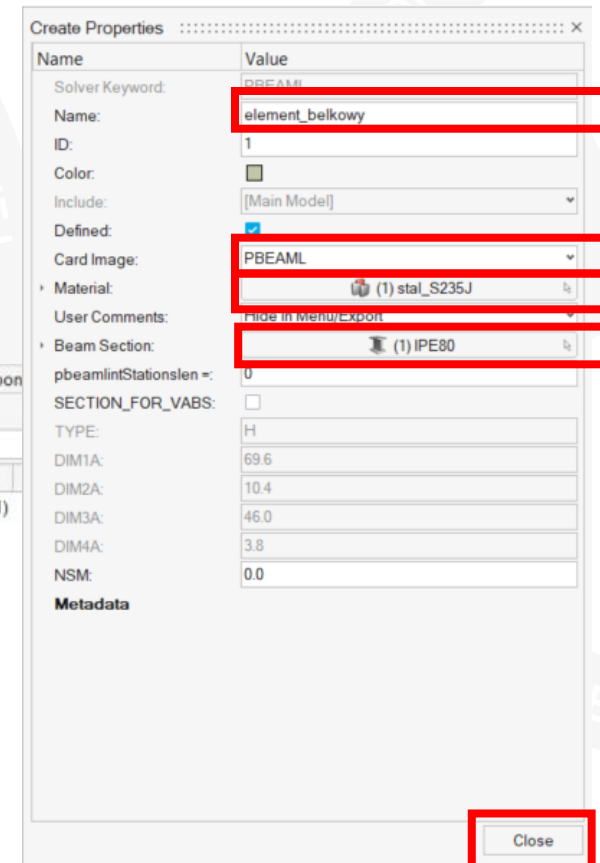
Create Properties ×

| Name | Value |
|---|---|
| Solver Keyword: | PBEAML |
| Name: | element_belkowy |
| ID: | 1 |
| Color: | |
| Include: | [Main Model] |
| Defined: | |
| Card Image: | PBEAML |
| Material: | (1) stal_S235J |
| User Comments: | Hide in Menu/Export |
| Beam Section: | (1) IPE80 |
| pbeamlintStationslen =: | 0 |
| SECTION_FOR_VABS: | |
| TYPE: | H |
| DIM1A: | 69.6 |
| DIM2A: | 10.4 |
| DIM3A: | 46.0 |
| DIM4A: | 3.8 |
| NSM: | 0.0 |
| Metadata | |

pon

1)

Close